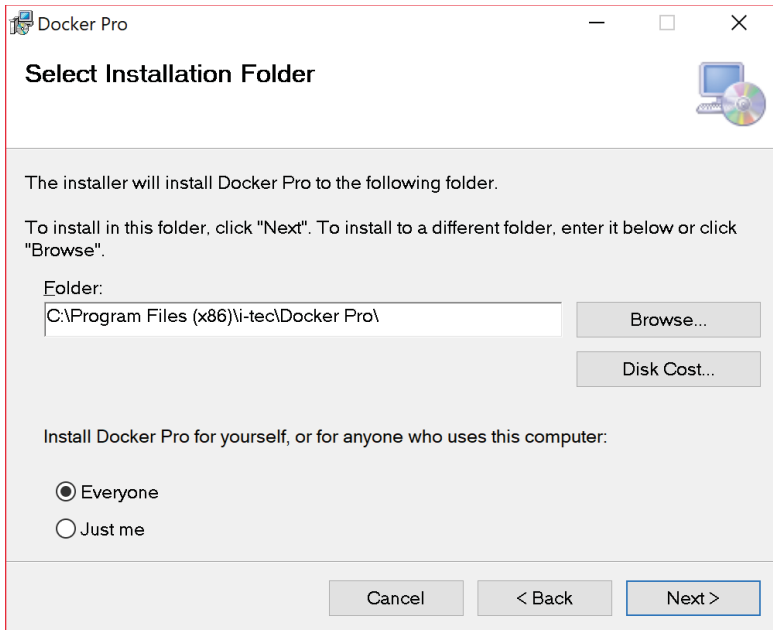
Docker Pro

Select Installation Folder

The installer will install Docker Pro to the following folder.

To install in this folder, click "Next". To install to a different folder, enter it below or click "Browse".

Folder:

C:\Program Files (x86)\i-tec\Docker Pro\

Browse...

Disk Cost...

Install Docker Pro for yourself, or for anyone who uses this computer:

Everyone

Just me

Cancel

< Back

Next >